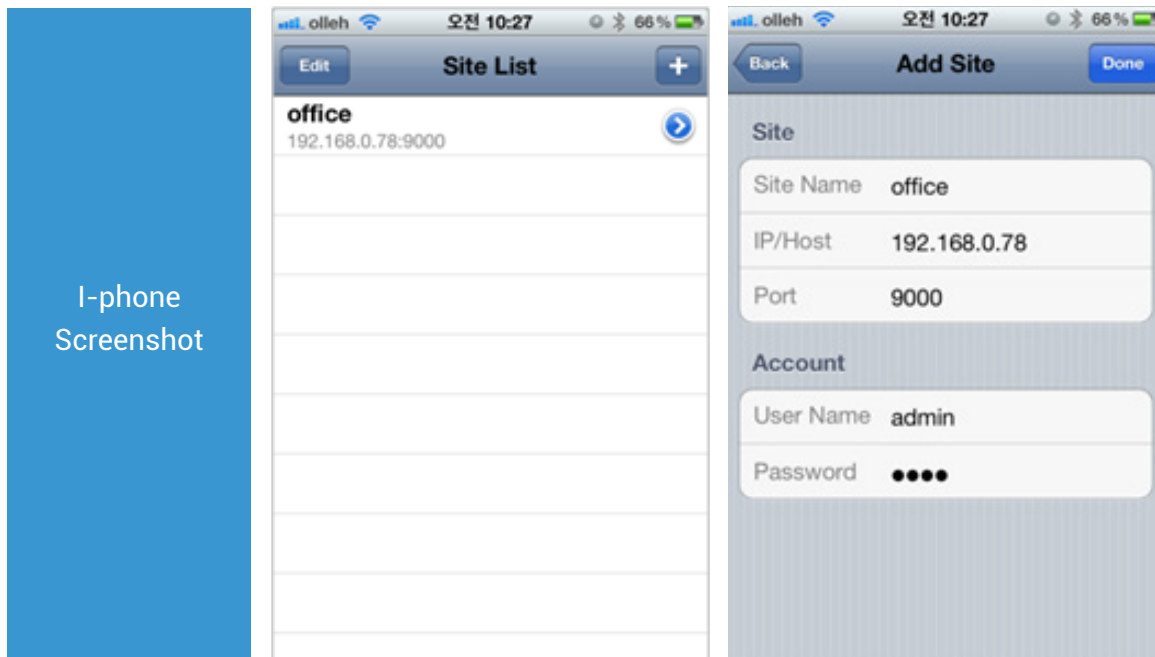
I-phone Screenshot

olleh 오전 10:27 66%

Edit Site List +

office
192.168.0.78:9000

olleh 오전 10:27 66%

Back Add Site Done

Site

| Site Name | office |
|---|---|
| IP/Host | 192.168.0.78 |
| Port | 9000 |

Account

| User Name | admin |
|---|---|
| Password | ●●●● |